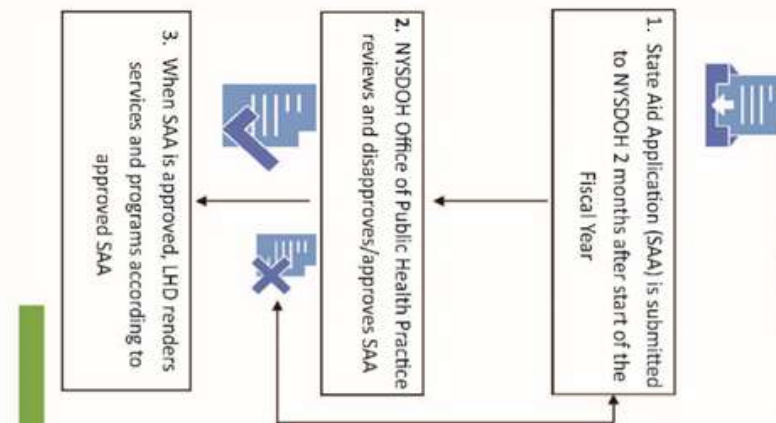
1. State Aid Application (SAA) is submitted to NYSDOH 2 months after start of the Fiscal Year

2. NYSDOH Office of Public Health Practice reviews and disapproves/approves SAA

3. When SAA is approved, LHD renders services and programs according to approved SAA